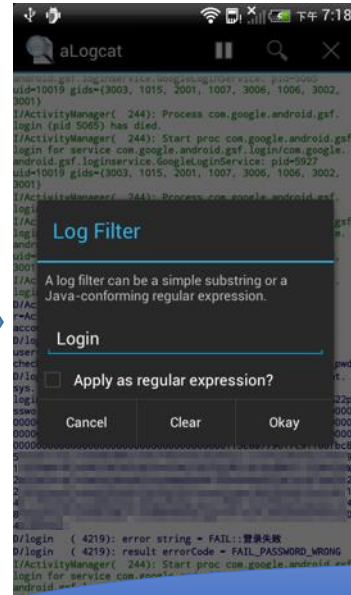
下午 7:18

aLogcat

uid=10019 gids={3003, 1015, 2001, 1007, 3006, 1006, 3002, 3001}
I/ActivityManager( 244): Process com.google.android.gsf.login (pid 5065) has died.
I/ActivityManager( 244): Start proc com.google.android.gsf.login for service com.google.android.gsf.login/com.google.android.gsf.loginservice.GoogleLoginService: pid=5927 uid=10019 gids={3003, 1015, 2001, 1007, 3006, 1006, 3002, 3001}
I/ActivityManager( 244): Process com.google.android.gsf.

Log Filter

A log filter can be a simple substring or a Java-conforming regular expression.

Login

Apply as regular expression?

Cancel

Clear

Okay

D/login ( 4219): error string = FAIL::登录失败
D/login ( 4219): result errorCode = FAIL_PASSWORD_WRONG
I/ActivityManager( 244): Start proc com.google.android.gsf.login for service com.google